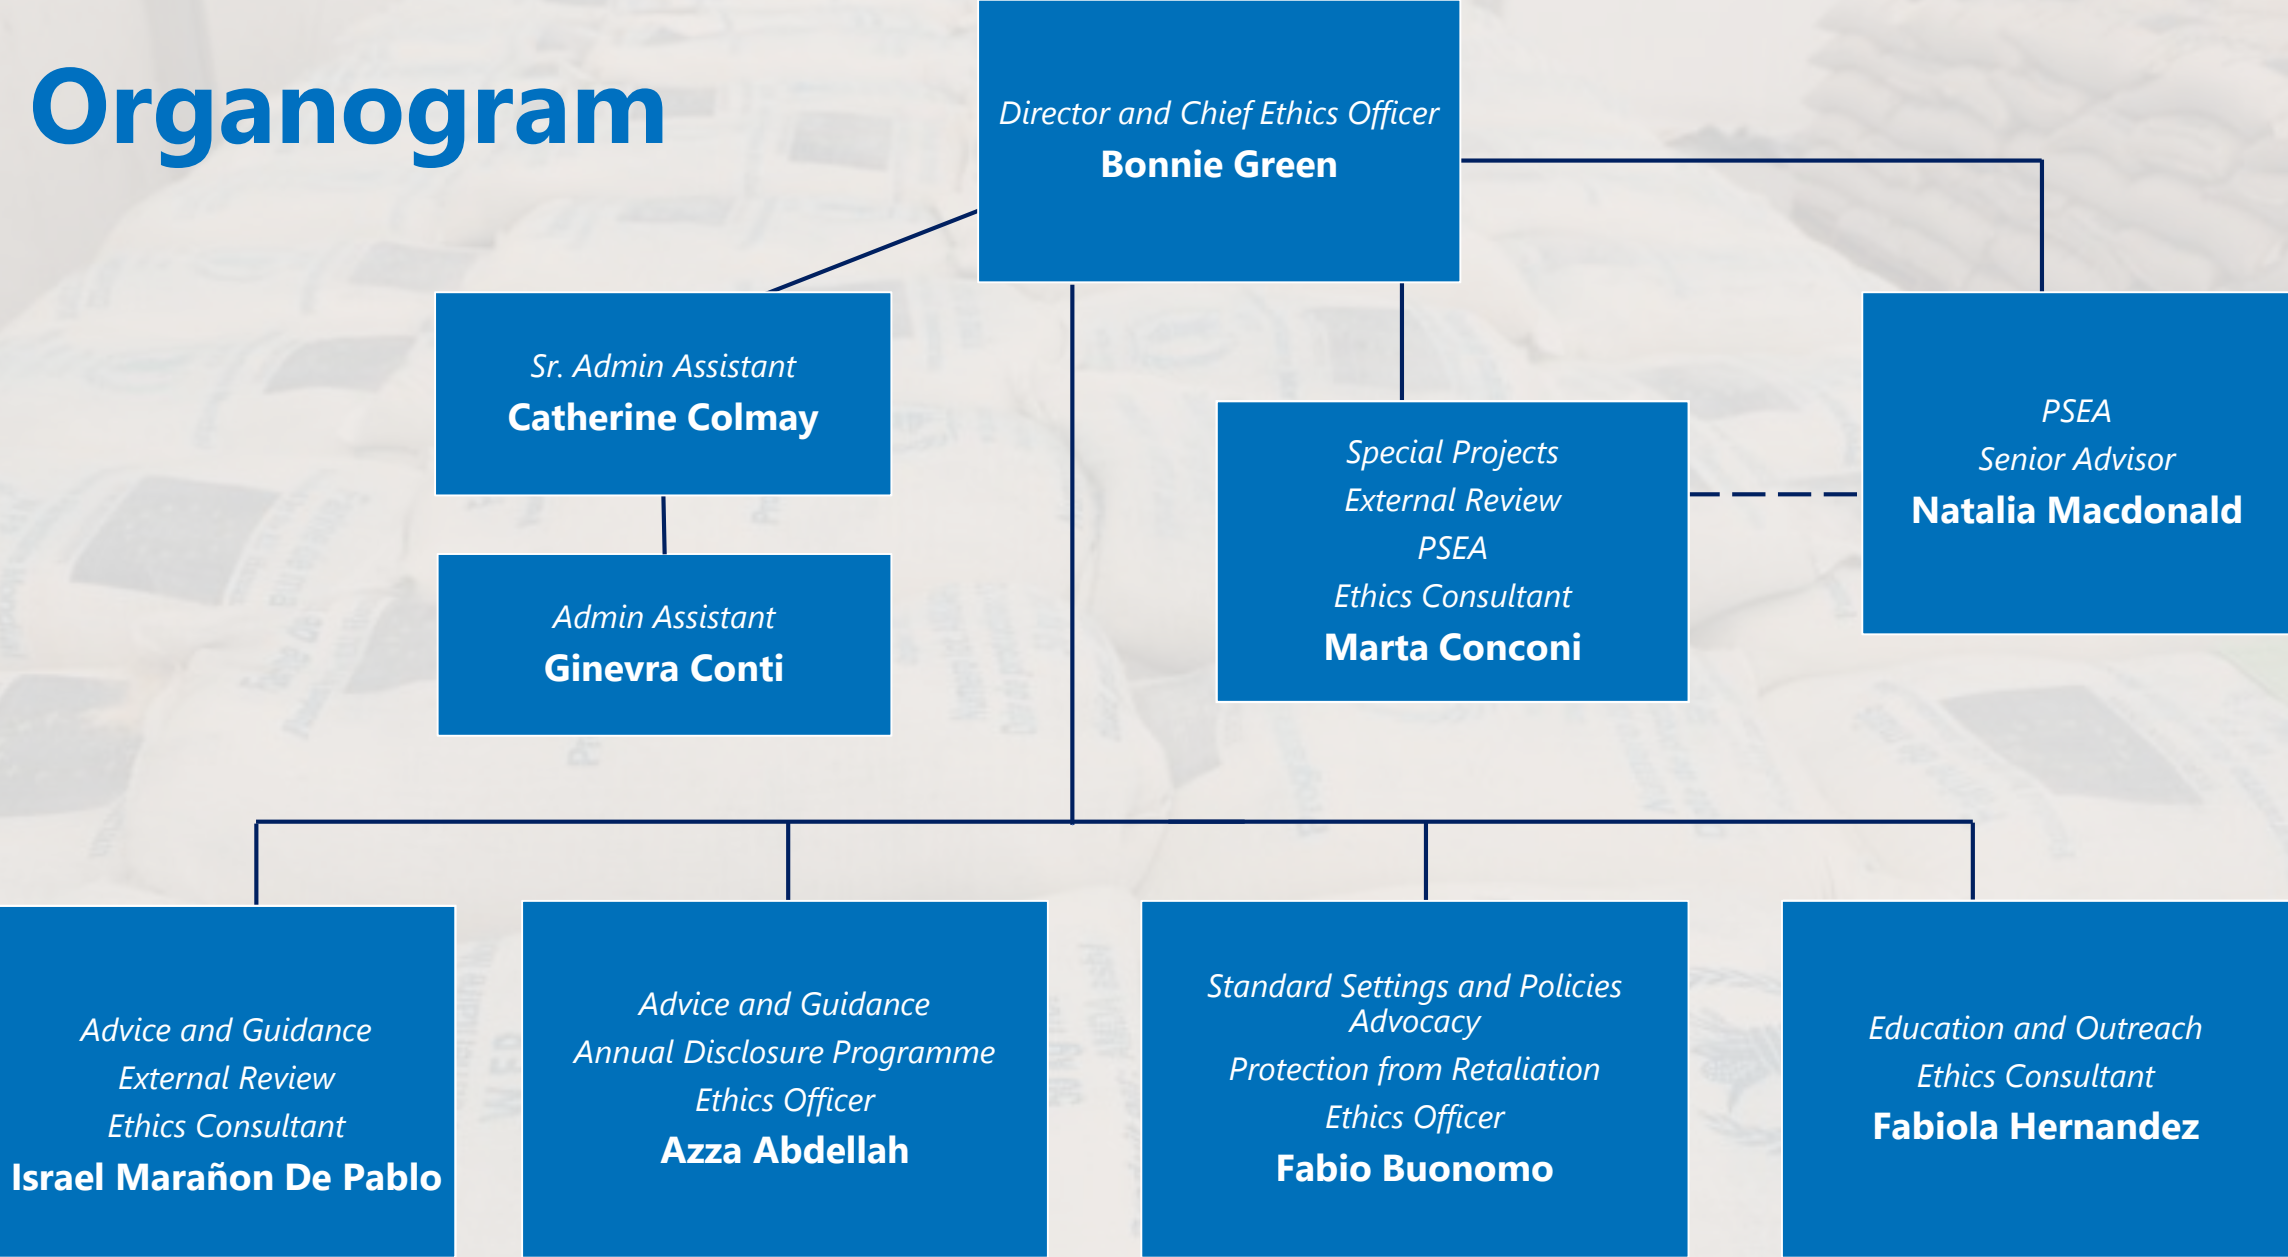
Organogram

Director and Chief Ethics Officer
Bonnie Green

Sr. Admin Assistant
Catherine Colmay

Admin Assistant
Ginevra Conti

Special Projects
External Review
PSEA
Ethics Consultant
Marta Conconi

PSEA
Senior Advisor
Natalia Macdonald

Advice and Guidance
External Review
Ethics Consultant
Israel Marañon De Pablo

Advice and Guidance
Annual Disclosure Programme
Ethics Officer
Azza Abdellah

Standard Settings and Policies
Advocacy
Protection from Retaliation
Ethics Officer
Fabio Buonomo

Education and Outreach
Ethics Consultant
Fabiola Hernandez